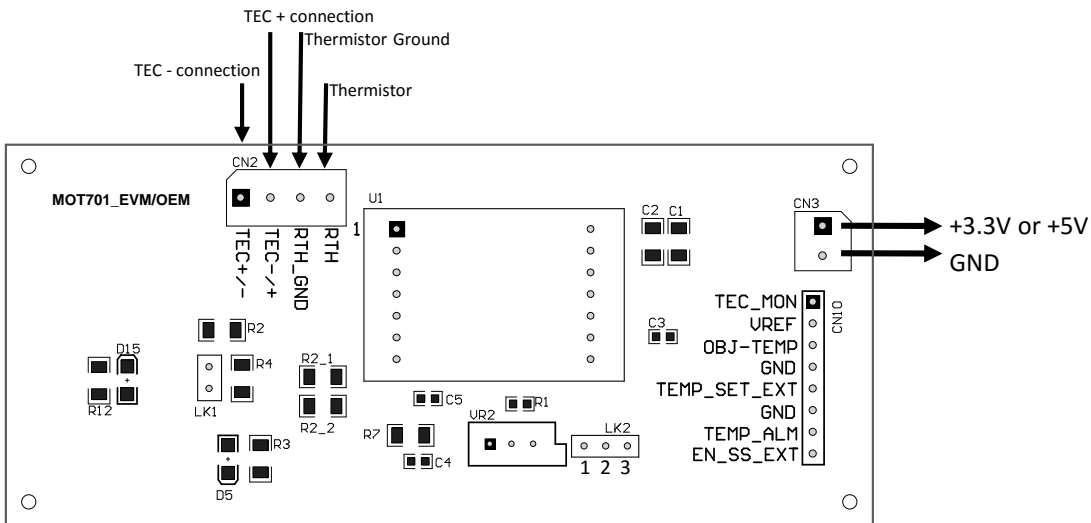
TEC + connection
Thermistor Ground
TEC - connection
Thermistor

CN2
MOT701_EVM/OEM
TEC+/-
TEC-/+
RTH_GND
RTH
U1
1
C2 C1
CN3
+3.3V or +5V
GND

TEC_MON
VREF
OBJ-TEMP
GND
TEMP_SET_EXT
GND
TEMP_ALM
EN_SS_EXT
CN10
C3
R2
R4
D15
+
R12
LK1
R2_1
R2_2
C5
R1
VR2
LK2
1 2 3
R7
C4
R3
+
D5